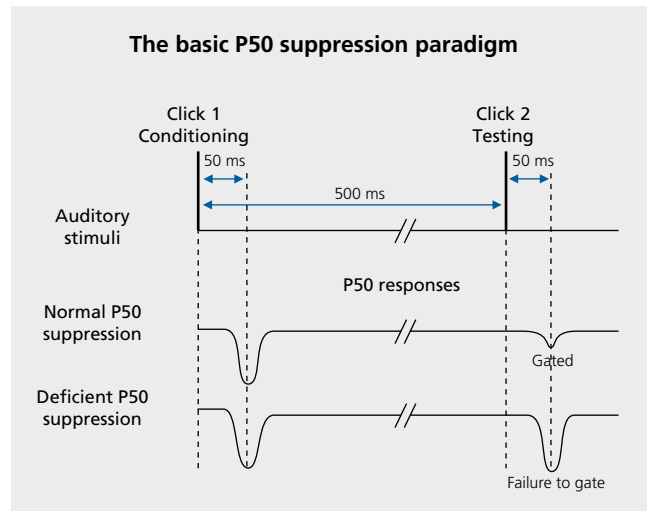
The basic P50 suppression paradigm

Click 1
Conditioning

Click 2
Testing

50 ms

500 ms

50 ms

Auditory stimuli

P50 responses

Normal P50 suppression

Gated

Deficient P50 suppression

Failure to gate